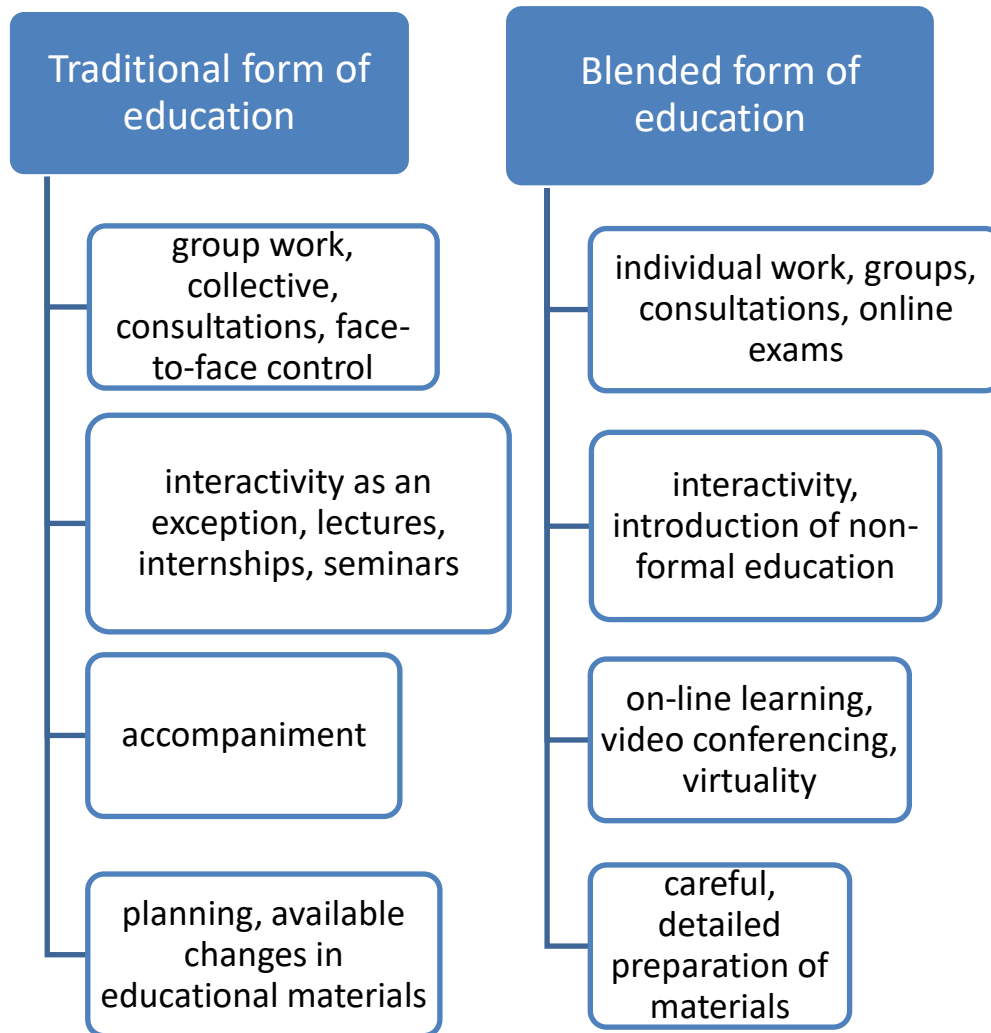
Traditional form of education

group work, collective, consultations, face-to-face control

interactivity as an exception, lectures, internships, seminars

accompaniment

planning, available changes in educational materials

Blended form of education

individual work, groups, consultations, online exams

interactivity, introduction of non-formal education

on-line learning, video conferencing, virtuality

careful, detailed preparation of materials